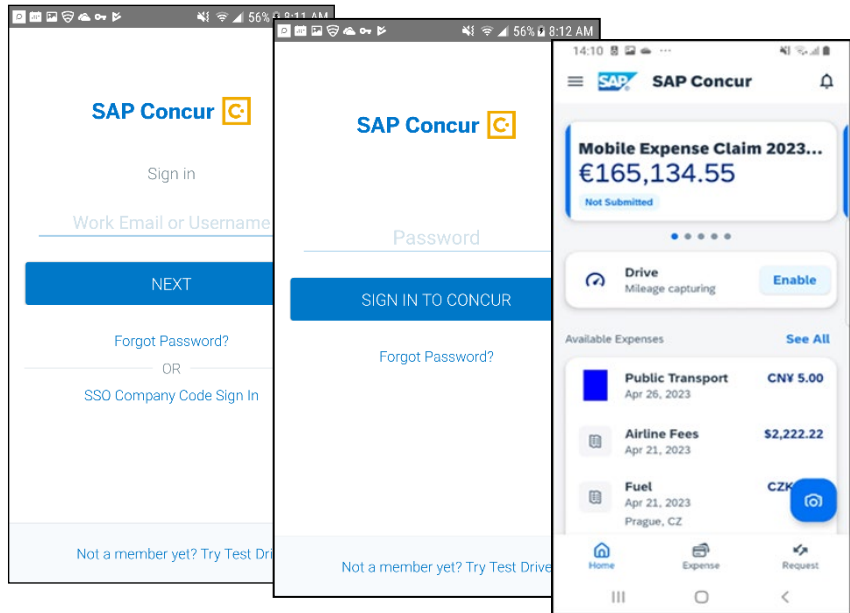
56% 8:11 AM

SAP Concur

Sign in

Work Email or Username

NEXT

Forgot Password?

OR

SSO Company Code Sign In

Not a member yet? Try Test Dri

56% 8:12 AM

SAP Concur

Password

SIGN IN TO CONCUR

Forgot Password?

Not a member yet? Try Test Drive

14:10

SAP Concur

Mobile Expense Claim 2023...

€165,134.55

Not Submitted

Drive

Mileage capturing

Enable

Available Expenses

See All

Public Transport

Apr 26, 2023

CN¥ 5.00

Airline Fees

Apr 21, 2023

$2,222.22

Fuel

Apr 21, 2023

Prague, CZ

CZK

Home

Expense

Request